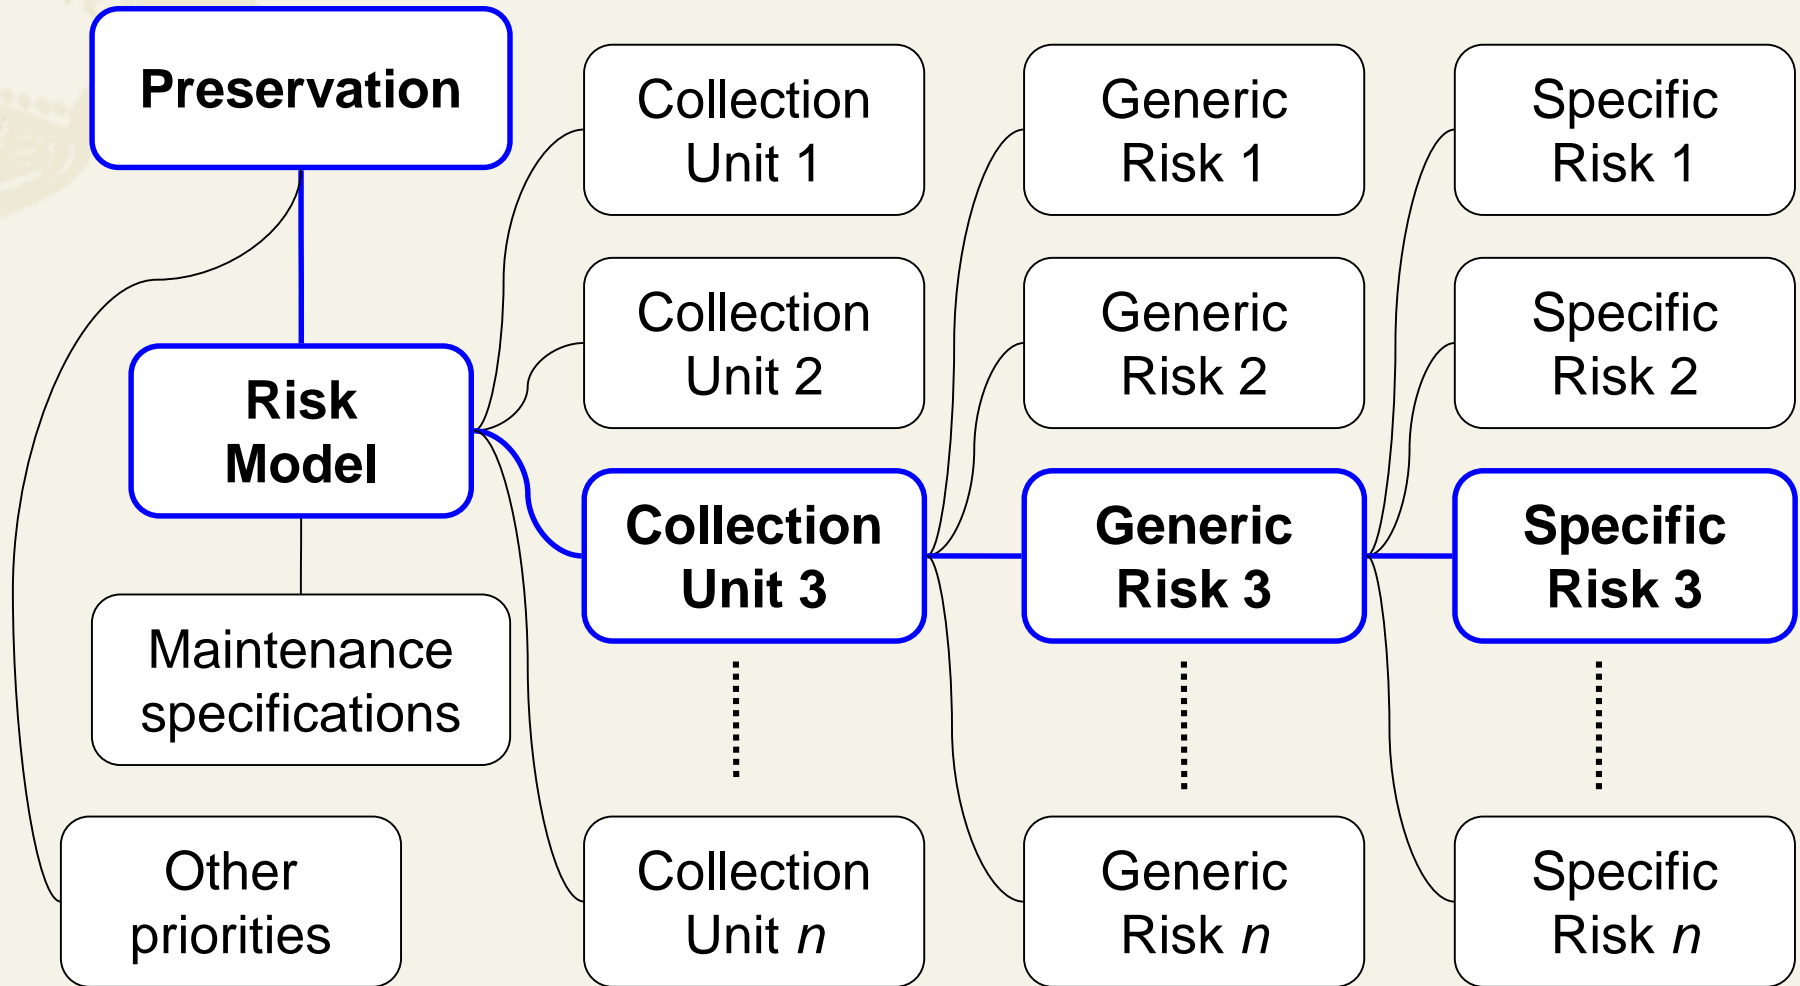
Preservation

Risk Model

Maintenance specifications

Other priorities

Collection Unit 1

Collection Unit 2

Collection Unit 3

Collection Unit $n$

Generic Risk 1

Generic Risk 2

Generic Risk 3

Generic Risk $n$

Specific Risk 1

Specific Risk 2

Specific Risk 3

Specific Risk $n$